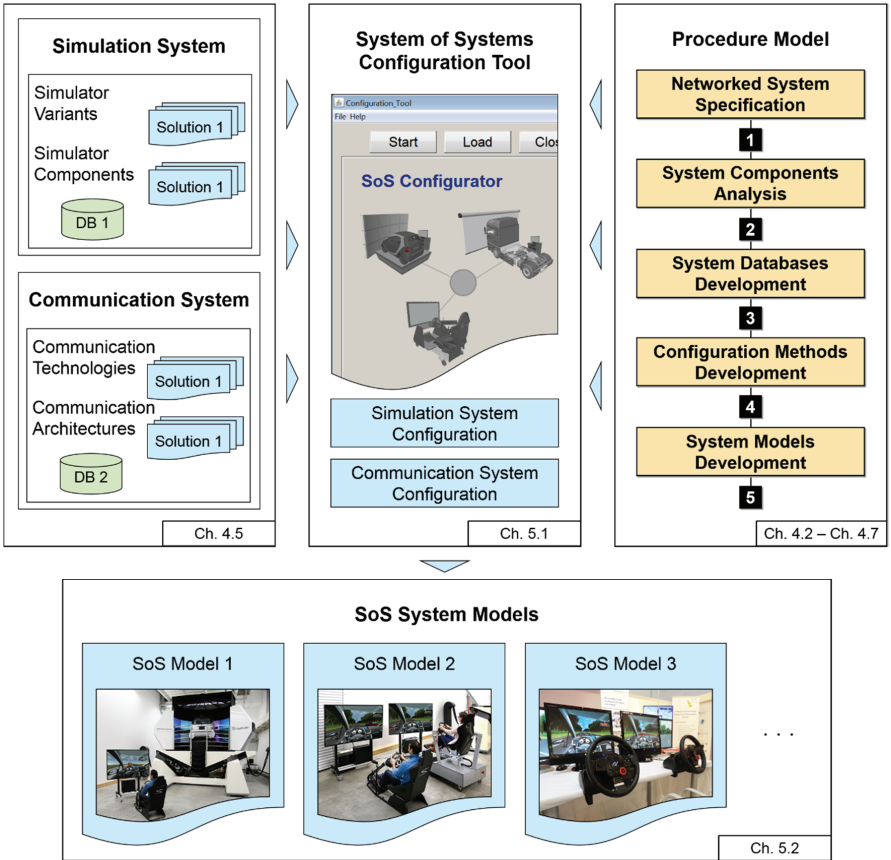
Simulation System

Simulator Variants

Solution 1

Simulator Components

Solution 1

DB 1

Communication System

Communication Technologies

Solution 1

Communication Architectures

Solution 1

DB 2

Ch. 4.5

System of Systems Configuration Tool

Configuration_Tool

File Help

Start

Load

Clos

SoS Configurator

Simulation System Configuration

Communication System Configuration

Ch. 5.1

Procedure Model

Networked System Specification

1

System Components Analysis

2

System Databases Development

3

Configuration Methods Development

4

System Models Development

5

Ch. 4.2 – Ch. 4.7

SoS System Models

SoS Model 1

SoS Model 2

SoS Model 3

. . .

Ch. 5.2